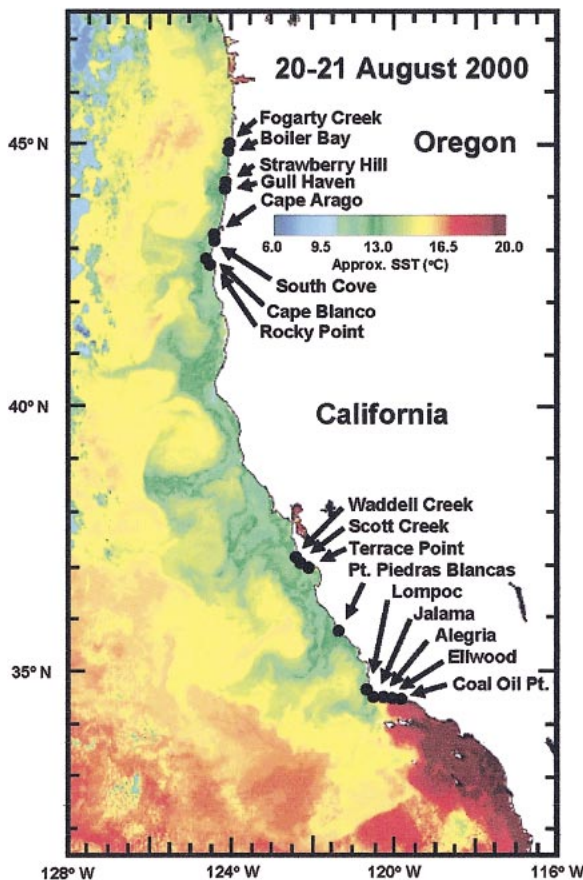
20-21 August 2000

Oregon

Fogarty Creek
Boiler Bay
Strawberry Hill
Gull Haven
Cape Arago

6.0 9.5 13.0 16.5 20.0
Approx. SST (ºC)

South Cove
Cape Blanco
Rocky Point

California

Waddell Creek
Scott Creek
Terrace Point
Pt. Piedras Blancas
Lompoc
Jalama
Alegria
Ellwood
Coal Oil Pt.

45º N
40º N
35º N

128º W
124º W
120º W
116º W